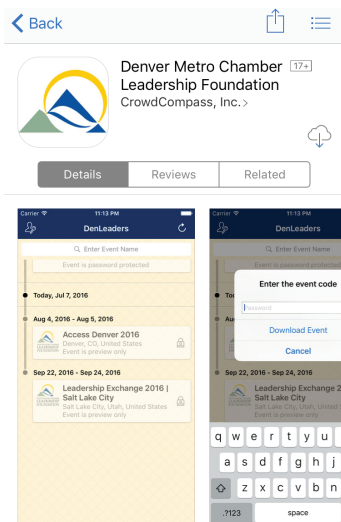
Back

Denver Metro Chamber Leadership Foundation 17+
CrowdCompass, Inc. >

Details | Reviews | Related

Carrier 11:13 PM
DenLeaders
Enter Event Name
Event is password protected
Today, Jul 7, 2016
Aug 4, 2016 - Aug 5, 2016
Access Denver 2016
Denver, CO, United States
Event is preview only
Sep 22, 2016 - Sep 24, 2016
Leadership Exchange 2016 | Salt Lake City
Salt Lake City, Utah, United States
Event is preview only

Carrier 11:13 PM
DenLeaders
Event is password protected
Enter the event code
Password
Download Event
Cancel
Sep 22, 2016 - Sep 24, 2016
Leadership Exchange 2016 | Salt Lake City
q w e r t y u
a s d f g h j
z x c v b n
.?123 space